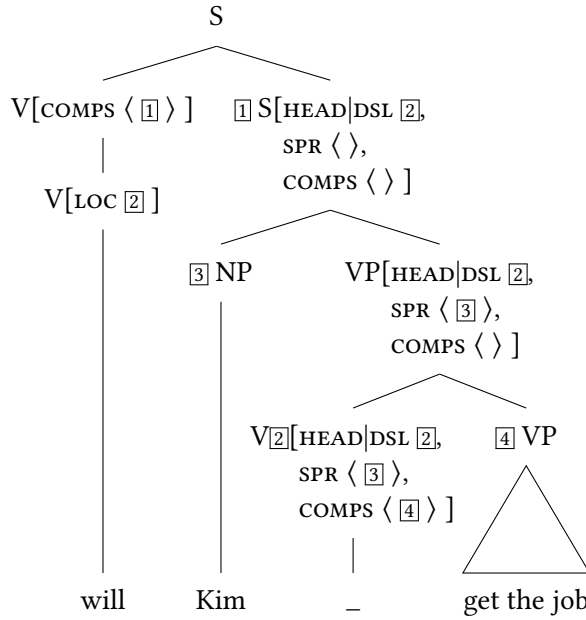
S

V[COMPS ⟨ $\boxed{1}$ ⟩ ]

V[LOC $\boxed{2}$ ]

$\boxed{1}$ S[HEAD|DSL $\boxed{2}$, SPR ⟨ ⟩, COMPS ⟨ ⟩ ]

$\boxed{3}$ NP

VP[HEAD|DSL $\boxed{2}$, SPR ⟨ $\boxed{3}$ ⟩, COMPS ⟨ ⟩ ]

V$\boxed{2}$[HEAD|DSL $\boxed{2}$, SPR ⟨ $\boxed{3}$ ⟩, COMPS ⟨ $\boxed{4}$ ⟩ ]

$\boxed{4}$ VP

will Kim _ get the job